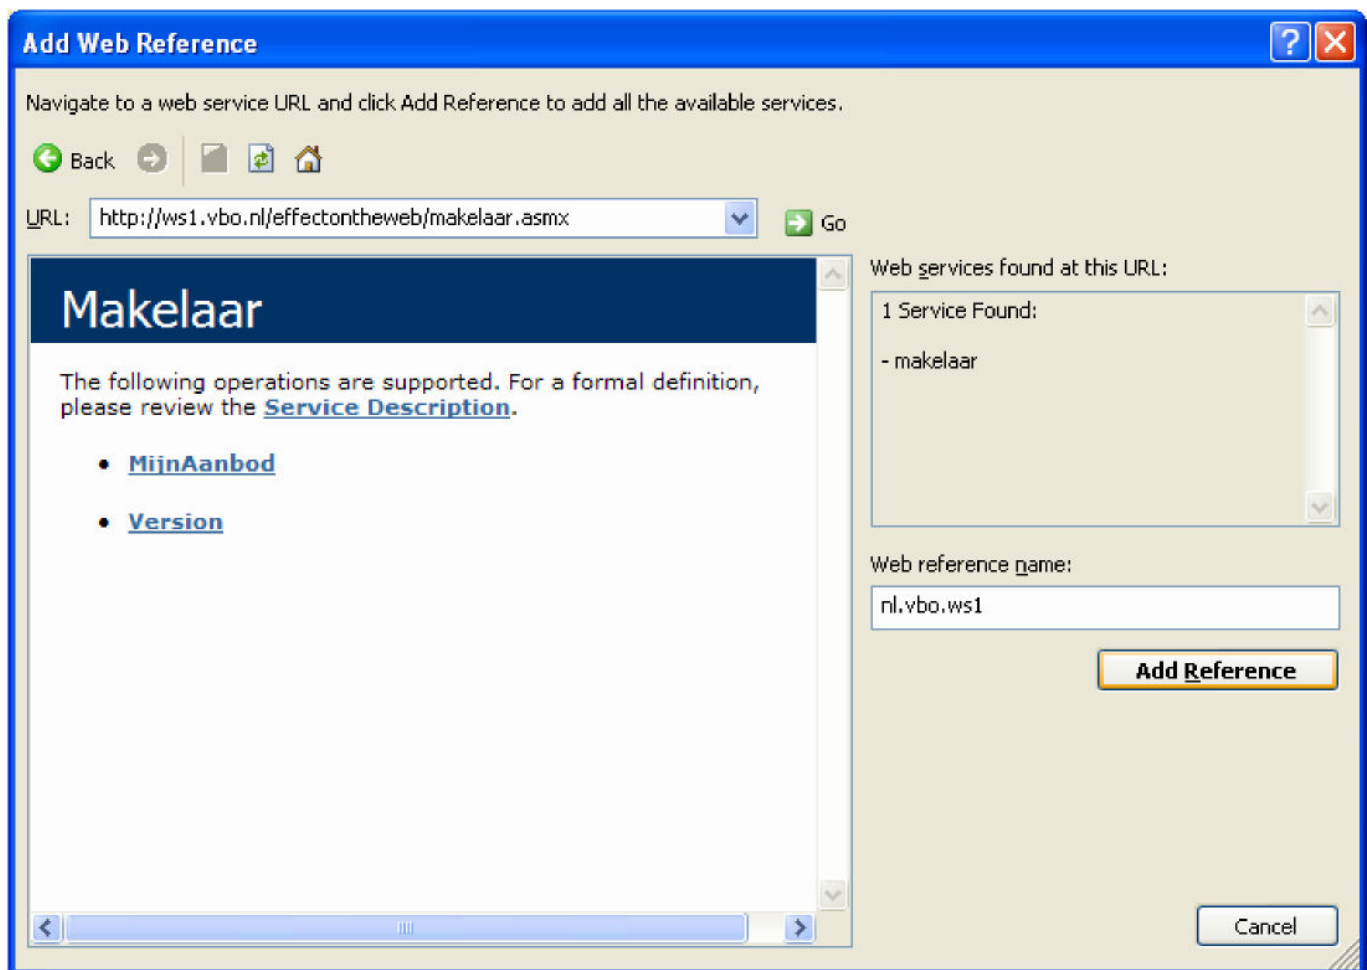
Add Web Reference

Navigate to a web service URL and click Add Reference to add all the available services.

Back

URL: http://ws1.vbo.nl/effectontheweb/makelaar.asmx

Go

Makelaar

The following operations are supported. For a formal definition, please review the Service Description.

- MijnAanbod
- Version

Web services found at this URL:

1 Service Found:

- makelaar

Web reference name:

nl.vbo.ws1

Add Reference

Cancel